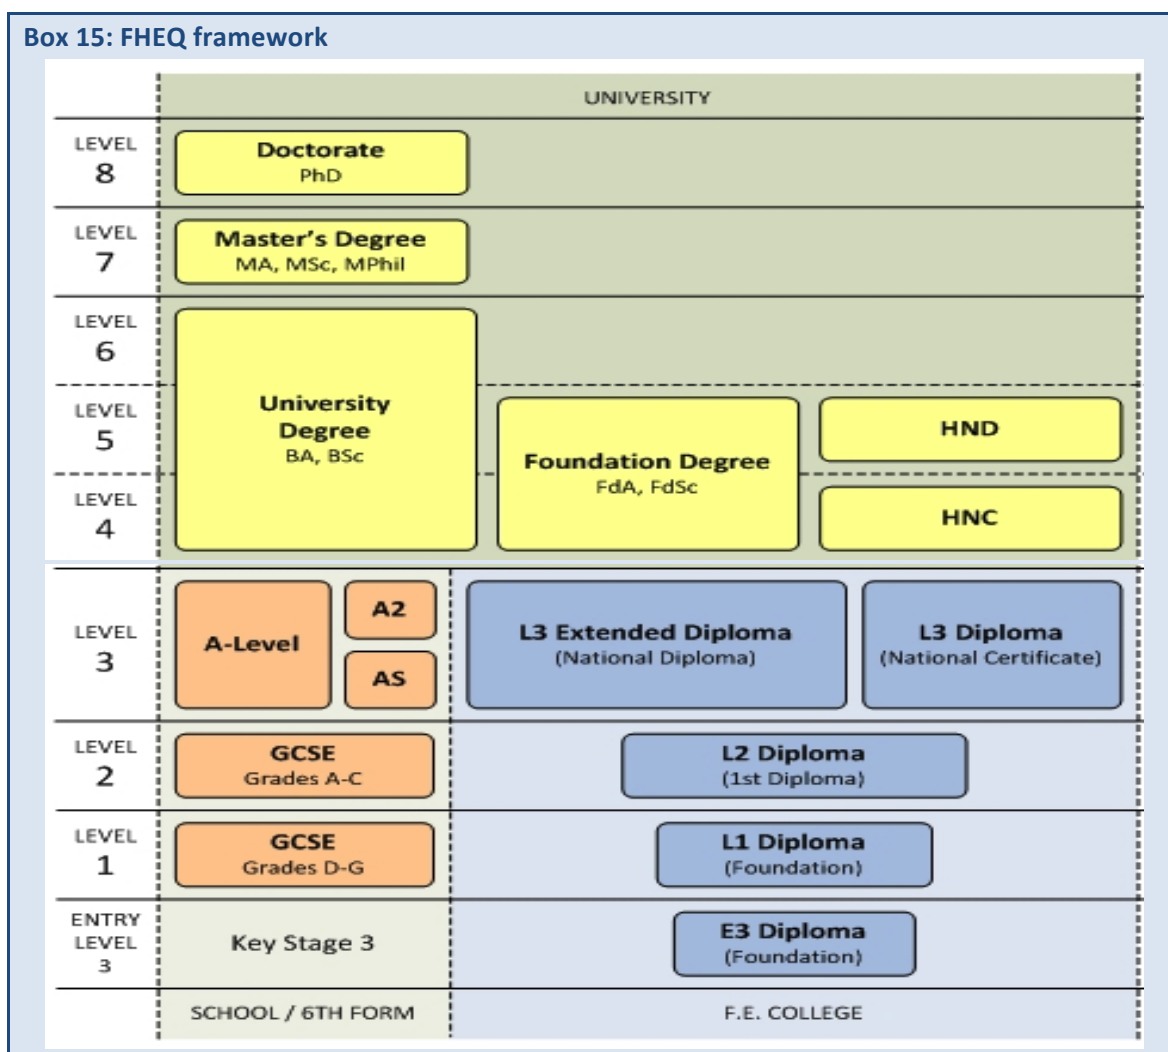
Box 15: FHEQ framework

UNIVERSITY

LEVEL 8

Doctorate
PhD

LEVEL 7

Master's Degree
MA, MSc, MPhil

LEVEL 6

LEVEL 5

LEVEL 4

University Degree
BA, BSc

Foundation Degree
FdA, FdSc

HND

HNC

LEVEL 3

A-Level

A2

AS

L3 Extended Diploma
(National Diploma)

L3 Diploma
(National Certificate)

LEVEL 2

GCSE
Grades A-C

L2 Diploma
(1st Diploma)

LEVEL 1

GCSE
Grades D-G

L1 Diploma
(Foundation)

ENTRY LEVEL 3

Key Stage 3

E3 Diploma
(Foundation)

SCHOOL / 6TH FORM

F.E. COLLEGE